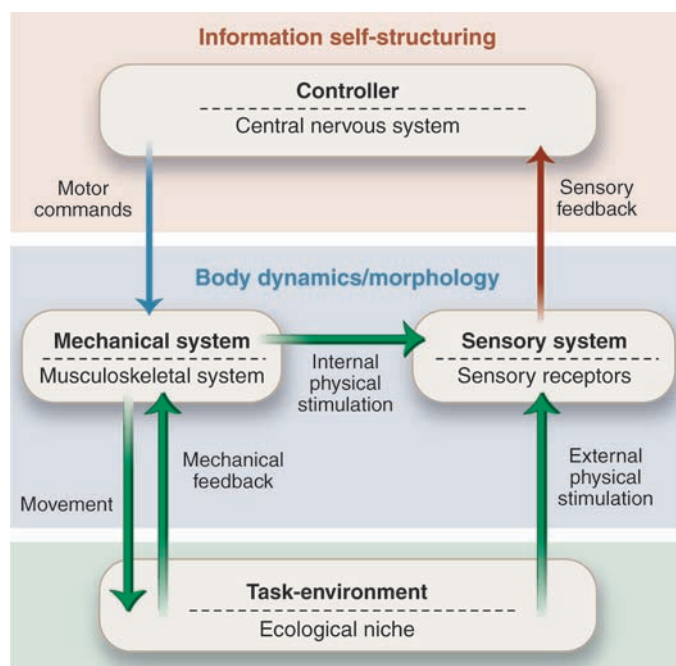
Information self-structuring

Controller
Central nervous system

Motor commands

Sensory feedback

Body dynamics/morphology

Mechanical system
Musculoskeletal system

Internal physical stimulation

Sensory system
Sensory receptors

Mechanical feedback

Movement

External physical stimulation

Task-environment
Ecological niche